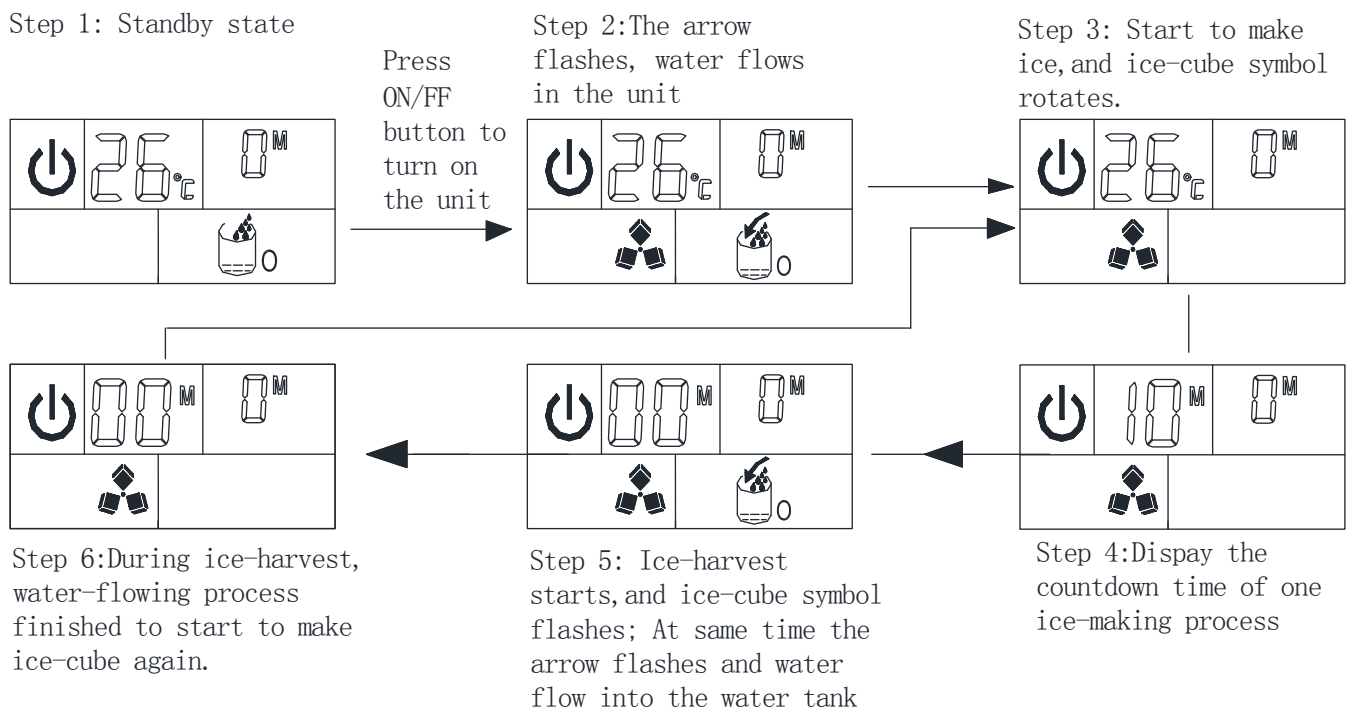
Step 1: Standby state

Press ON/FF button to turn on the unit

Step 2:The arrow flashes, water flows in the unit

Step 3: Start to make ice, and ice-cube symbol rotates.

26°C 0M
O

26°C 0M
O

26°C 0M

00M 0M

00M 0M
O

10M 0M

Step 6:During ice-harvest, water-flowing process finished to start to make ice-cube again.

Step 5: Ice-harvest starts, and ice-cube symbol flashes; At same time the arrow flashes and water flow into the water tank

Step 4:Dispay the countdown time of one ice-making process